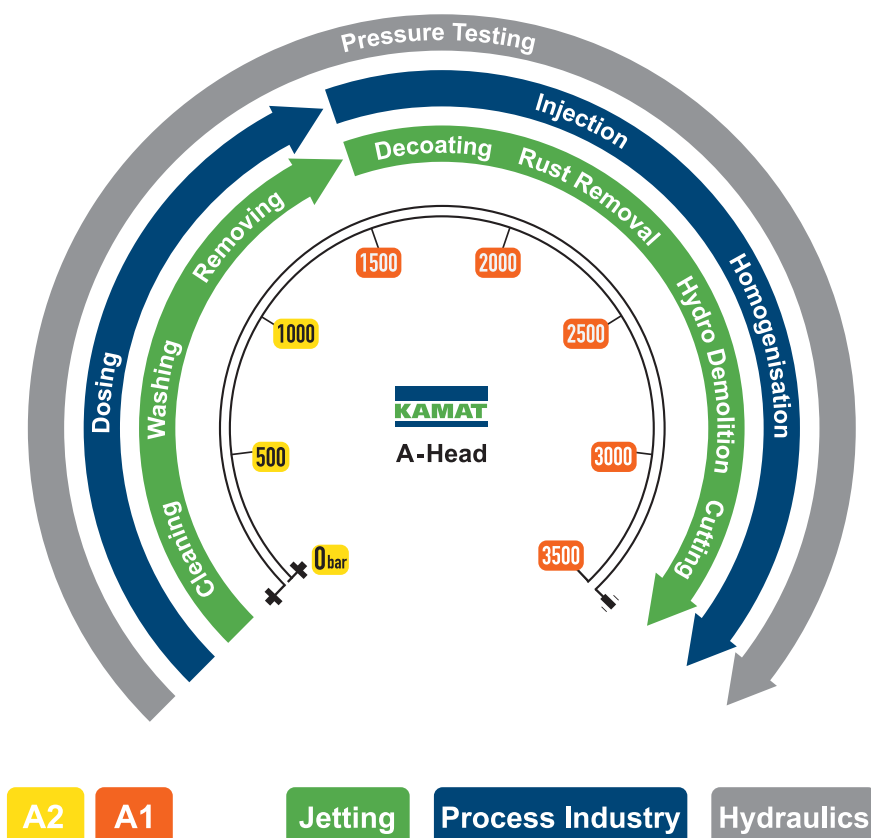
Pressure Testing

Dosing

Injection

Homogenisation

Cleaning

Washing

Removing

Decoating

Rust Removal

Hydro Demolition

Cutting

0bar

500

1000

1500

2000

2500

3000

3500

KAMAT

A-Head

A2

A1

Jetting

Process Industry

Hydraulics